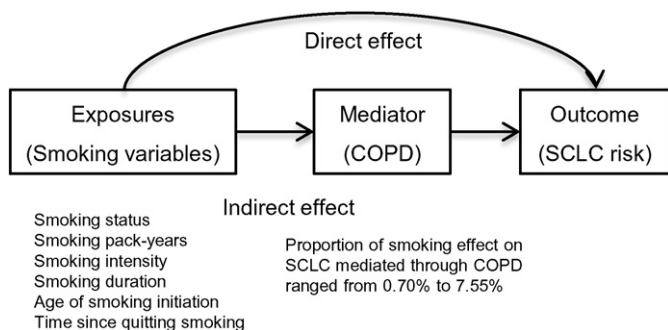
Direct effect

Exposures
(Smoking variables)

Mediator
(COPD)

Outcome
(SCLC risk)

Indirect effect

Smoking status
Smoking pack-years
Smoking intensity
Smoking duration
Age of smoking initiation
Time since quitting smoking

Proportion of smoking effect on SCLC mediated through COPD ranged from 0.70% to 7.55%